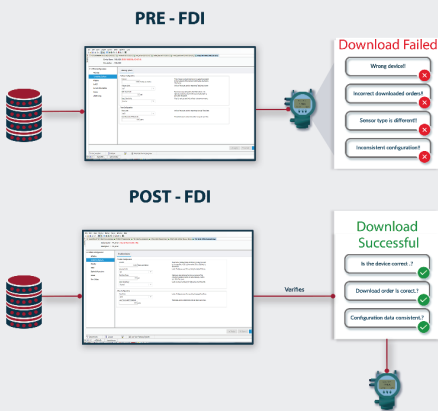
PRE - FDI

Download Failed

Wrong device!!

Incorrect downloaded orders!!

Sensor type is different!!

Inconsistent configuration!!

POST - FDI

Verifies

Download Successful

Is the device correct..?

Download order is corect..?

Configuration data consistent..?